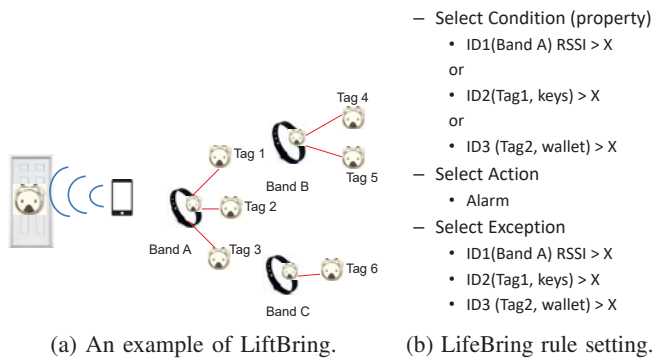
Tag 4

Tag 1

Band B

Tag 5

Tag 2

Band A

Tag 3

Tag 6

Band C

– Select Condition (property)
• ID1(Band A) RSSI > X
or
• ID2(Tag1, keys) > X
or
• ID3 (Tag2, wallet) > X
– Select Action
• Alarm
– Select Exception
• ID1(Band A) RSSI > X
• ID2(Tag1, keys) > X
• ID3 (Tag2, wallet) > X

(a) An example of LiftBring.

(b) LifeBring rule setting.